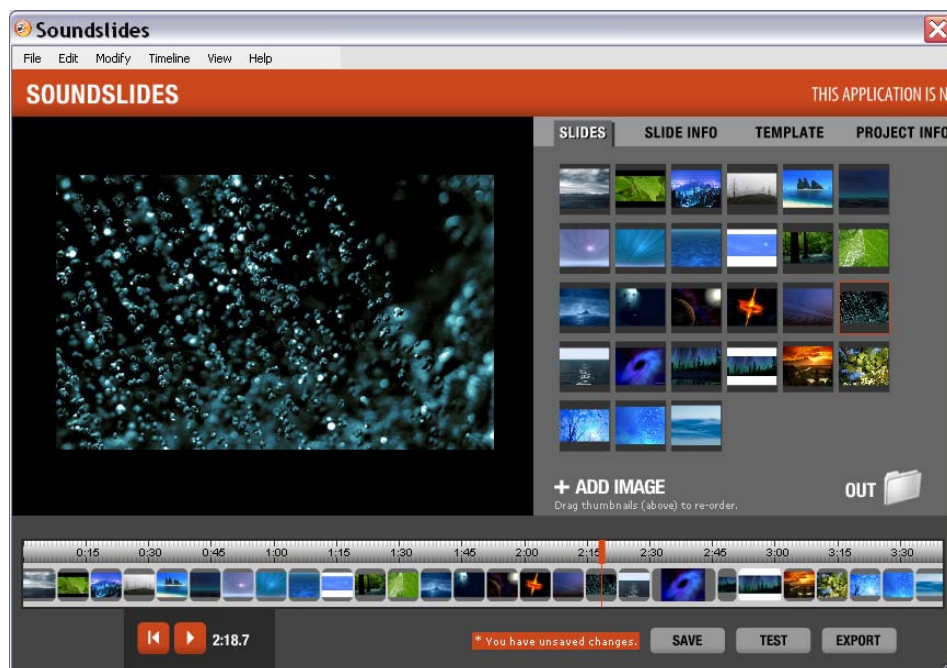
Soundslides

File Edit Modify Timeline View Help

SOUNDSLIDES

THIS APPLICATION IS N

SLIDES SLIDE INFO TEMPLATE PROJECT INFO

+ ADD IMAGE
Drag thumbnails (above) to re-order.

OUT

0:15 0:30 0:45 1:00 1:15 1:30 1:45 2:00 2:15 2:30 2:45 3:00 3:15 3:30

2:18.7

* You have unsaved changes.

SAVE TEST EXPORT